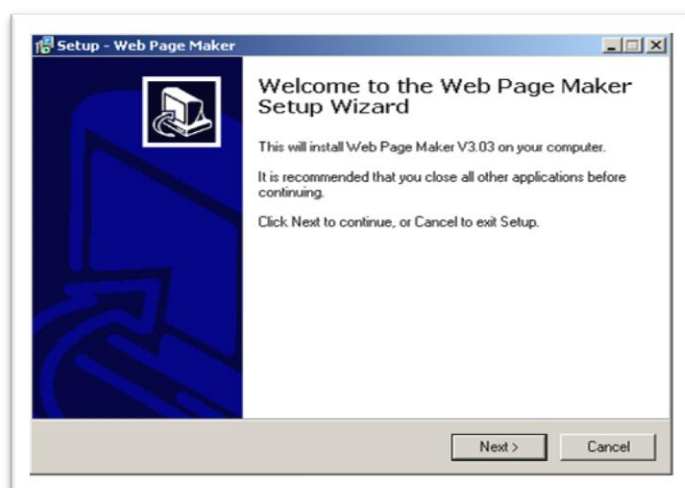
Setup - Web Page Maker

Welcome to the Web Page Maker Setup Wizard

This will install Web Page Maker V3.03 on your computer.

It is recommended that you close all other applications before continuing.

Click Next to continue, or Cancel to exit Setup.

Next >

Cancel